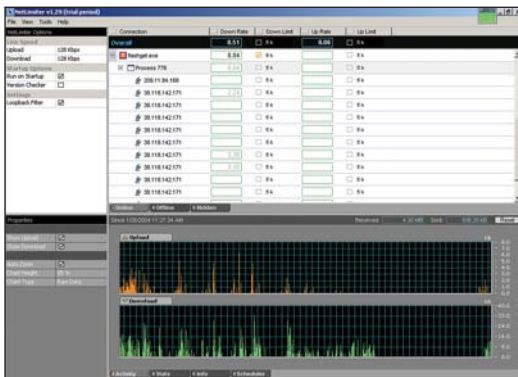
NetLimiter v1.29 (trial period)

File View Tools Help

NetLimiter Options

Limit Speed

Upload 128 Kbps

Download 128 Kbps

Startup Options

Run on Startup

Version Checker

Settings

Loopback Filter

| Connection | Down Rate | Down Limit | Up Rate | Up Limit |
|---|---|---|---|---|
| Overall | 0.51 | 0 k/s | 0.06 | 0 k/s |
| Nethget.exe | 0.54 | 0 k/s | | 0 k/s |
| Process 776 | 0.54 | 0 k/s | | 0 k/s |
| 208.11.84.168 | | 0 k/s | | 0 k/s |
| 38.118.142.171 | | 0 k/s | | 0 k/s |
| 38.118.142.171 | | 0 k/s | | 0 k/s |
| 38.118.142.171 | | 0 k/s | | 0 k/s |
| 38.118.142.171 | | 0 k/s | | 0 k/s |
| 38.118.142.171 | | 0 k/s | | 0 k/s |
| 38.118.142.171 | | 0 k/s | | 0 k/s |
| 38.118.142.171 | | 0 k/s | | 0 k/s |
| 38.118.142.171 | | 0 k/s | | 0 k/s |
| 38.118.142.171 | | 0 k/s | | 0 k/s |
| 38.118.142.171 | | 0 k/s | | 0 k/s |

Online Offline Hidden

Properties

Show Upload

Show Download

Auto Zoom

Chart Height

Chart Type

Since 1/28/2004 11:27:34 AM

Received

Sent

Reset

Upload

Download

Activity Stats Info Scheduler